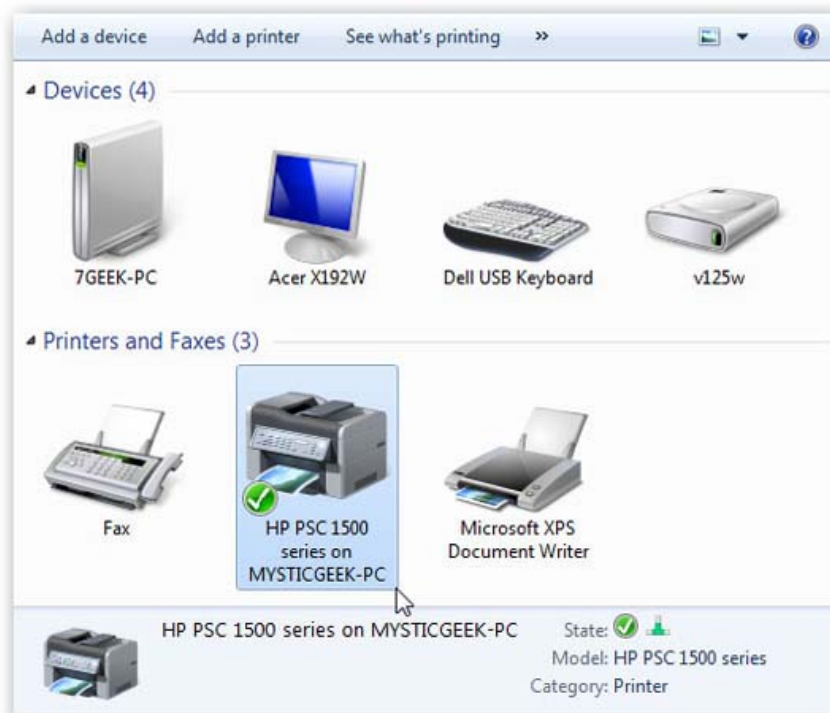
Add a device Add a printer See what's printing »

Devices (4)

7GEEK-PC

Acer X192W

Dell USB Keyboard

v125w

Printers and Faxes (3)

Fax

HP PSC 1500 series on MYSTICGEEK-PC

Microsoft XPS Document Writer

HP PSC 1500 series on MYSTICGEEK-PC

State:

Model: HP PSC 1500 series

Category: Printer